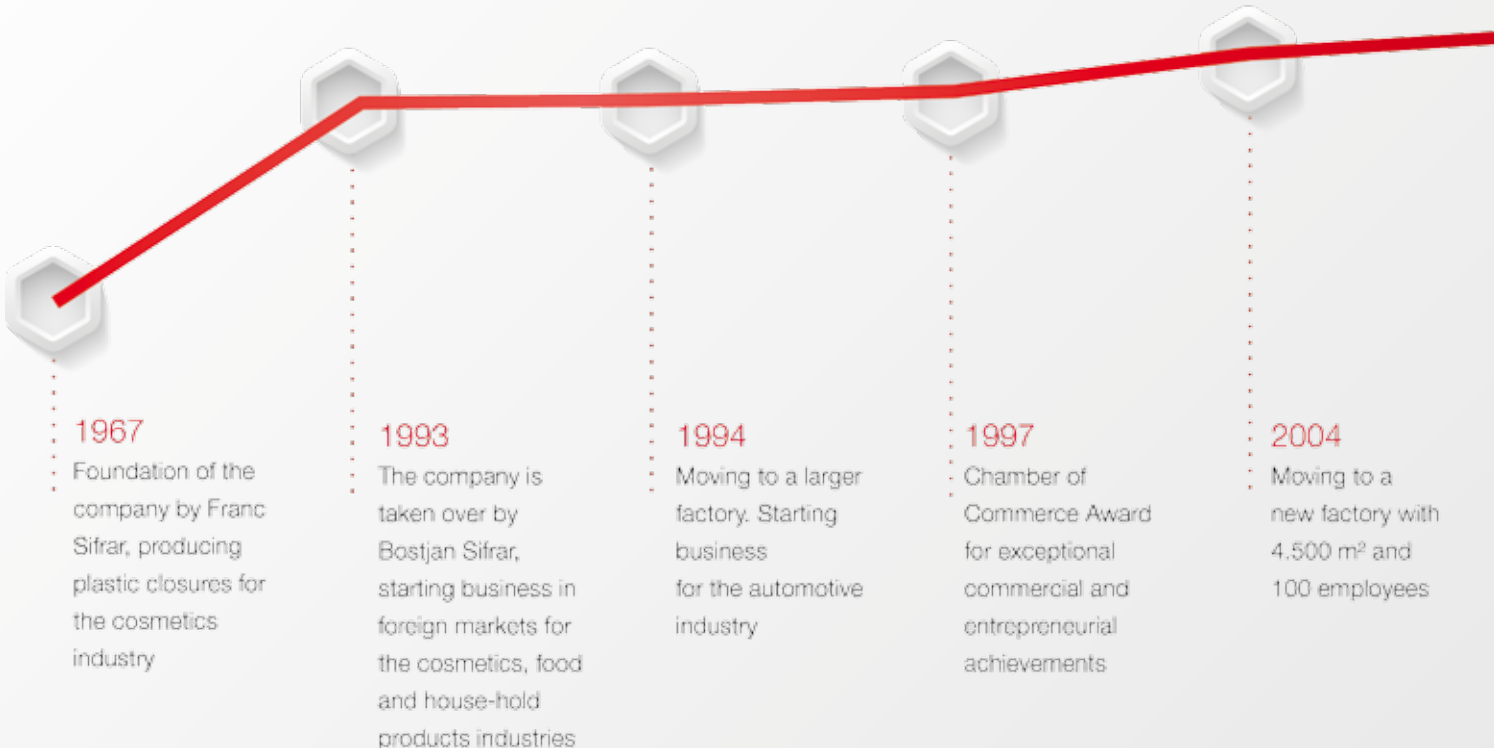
1967
Foundation of the company by Franc Sifrar, producing plastic closures for the cosmetics industry

1993
The company is taken over by Bostjan Sifrar, starting business in foreign markets for the cosmetics, food and house-hold products industries

1994
Moving to a larger factory. Starting business for the automotive industry

1997
Chamber of Commerce Award for exceptional commercial and entrepreneurial achievements

2004
Moving to a new factory with 4.500 m² and 100 employees